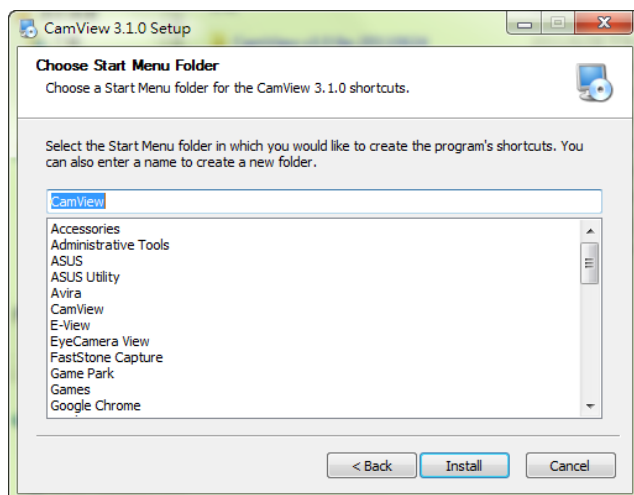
CamView 3.1.0 Setup

Choose Start Menu Folder
Choose a Start Menu folder for the CamView 3.1.0 shortcuts.

Select the Start Menu folder in which you would like to create the program's shortcuts. You can also enter a name to create a new folder.

CamView

Accessories
Administrative Tools
ASUS
ASUS Utility
Avira
CamView
E-View
EyeCamera View
FastStone Capture
Game Park
Games
Google Chrome

< Back
Install
Cancel